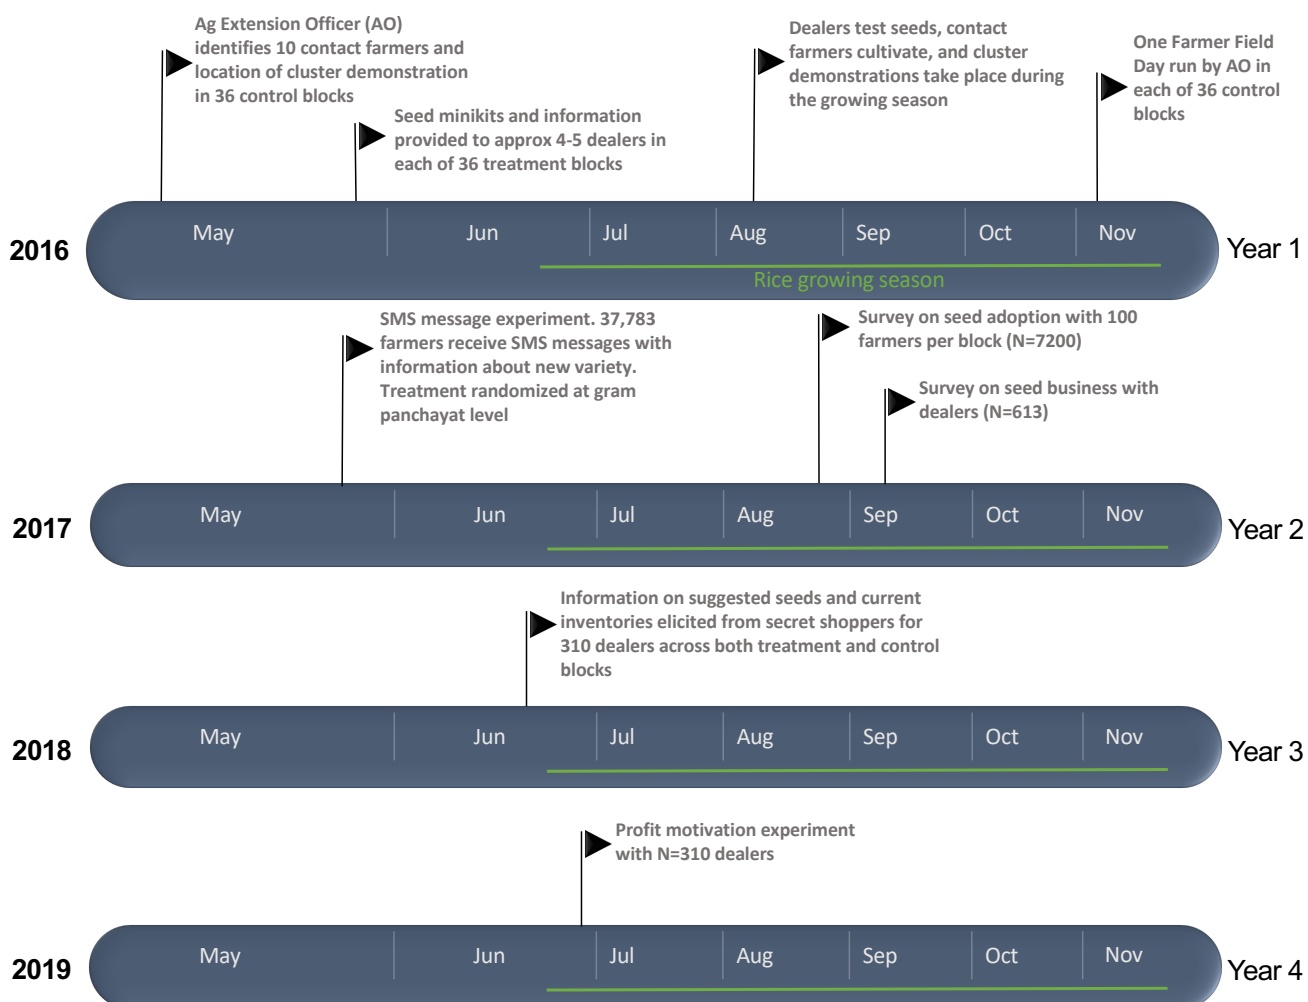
Ag Extension Officer (AO) identifies 10 contact farmers and location of cluster demonstration in 36 control blocks

Seed minikits and information provided to approx 4-5 dealers in each of 36 treatment blocks

Dealers test seeds, contact farmers cultivate, and cluster demonstrations take place during the growing season

One Farmer Field Day run by AO in each of 36 control blocks

2016 May Jun Jul Aug Sep Oct Nov Year 1

Rice growing season

SMS message experiment. 37,783 farmers receive SMS messages with information about new variety. Treatment randomized at gram panchayat level

Survey on seed adoption with 100 farmers per block (N=7200)

Survey on seed business with dealers (N=613)

2017 May Jun Jul Aug Sep Oct Nov Year 2

Information on suggested seeds and current inventories elicited from secret shoppers for 310 dealers across both treatment and control blocks

2018 May Jun Jul Aug Sep Oct Nov Year 3

Profit motivation experiment with N=310 dealers

2019 May Jun Jul Aug Sep Oct Nov Year 4